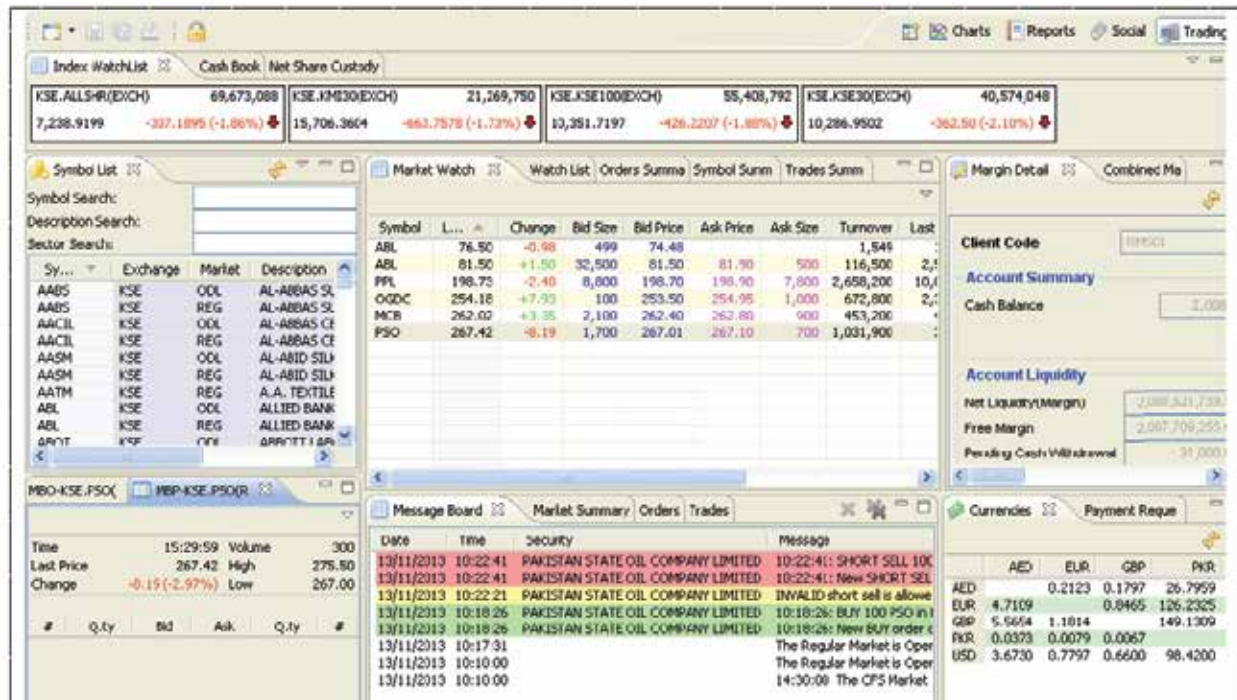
Charts Reports Social Trading

Index WatchList Cash Book Net Share Custody

| KSE.ALLSHR(EXCH) | 69,673,088 |
|---|---|
| 7,238.9199 | -337.1895 (-1.86%) |

| KSE.KMI30(EXCH) | 21,269,750 |
|---|---|
| 15,706.3604 | -663.7578 (-1.73%) |

| KSE.KSE100(EXCH) | 55,408,792 |
|---|---|
| 10,351.7197 | -426.2207 (-1.88%) |

| KSE.KSE30(EXCH) | 40,574,048 |
|---|---|
| 10,286.9502 | -362.50 (-2.10%) |

Symbol List

Symbol Search:
Description Search:
Sector Search:

| Sy... | Exchange | Market | Description |
|---|---|---|---|
| AABS | KSE | ODL | AL-ABBAS SU |
| AABS | KSE | REG | AL-ABBAS SU |
| AACIL | KSE | ODL | AL-ABBAS CE |
| AACIL | KSE | REG | AL-ABBAS CE |
| AASM | KSE | ODL | AL-ABID SILK |
| AASM | KSE | REG | AL-ABID SILK |
| AATM | KSE | REG | A.A. TEXTILE |
| ABL | KSE | ODL | ALLIED BANK |
| ABL | KSE | REG | ALLIED BANK |
| ABOT | KSE | ODL | ABBOTT LAB |

Market Watch Watch List Orders Summa Symbol Summ Trades Summ

| Symbol | L... | Change | Bid Size | Bid Price | Ask Price | Ask Size | Turnover | Last |
|---|---|---|---|---|---|---|---|---|
| ABL | 76.50 | -0.98 | 499 | 74.48 | | | 1,549 | |
| ABL | 81.50 | +1.50 | 32,500 | 81.50 | 81.90 | 500 | 116,500 | 2,5 |
| PPL | 198.73 | -2.40 | 8,800 | 198.70 | 198.90 | 7,800 | 2,658,200 | 10,6 |
| OGDC | 254.18 | +7.93 | 100 | 253.50 | 254.95 | 1,000 | 672,800 | 2,3 |
| MCB | 262.02 | +3.35 | 2,100 | 262.40 | 262.80 | 900 | 453,200 | |
| PSO | 267.42 | -8.19 | 1,700 | 267.01 | 267.10 | 700 | 1,031,900 | |

Margin Detail Combined Ma

Client Code

Account Summary
Cash Balance 2,008

Account Liquidity
Net Liquidity(Margin) 2,088,521,739
Free Margin 2,087,709,255
Pending Cash Withdrawal 31,000

MBO-KSE.PSO( MBP-KSE.PSO(R

| Time | 15:29:59 | Volume | 300 |
|---|---|---|---|
| Last Price | 267.42 | High | 275.50 |
| Change | -8.19 (-2.97%) | Low | 267.00 |

| # | Q.ty | Bid | Ask | Q.ty | # |
|---|---|---|---|---|---|

Message Board Market Summary Orders Trades

| Date | Time | Security | Message |
|---|---|---|---|
| 13/11/2013 | 10:22:41 | PAKISTAN STATE OIL COMPANY LIMITED | 10:22:41: SHORT SELL 100 |
| 13/11/2013 | 10:22:41 | PAKISTAN STATE OIL COMPANY LIMITED | 10:22:41: New SHORT SEL |
| 13/11/2013 | 10:22:21 | PAKISTAN STATE OIL COMPANY LIMITED | INVALID short sell is allowe |
| 13/11/2013 | 10:18:26 | PAKISTAN STATE OIL COMPANY LIMITED | 10:18:26: BUY 100 PSO in |
| 13/11/2013 | 10:18:26 | PAKISTAN STATE OIL COMPANY LIMITED | 10:18:26: New BUY order |
| 13/11/2013 | 10:17:31 | | The Regular Market is Oper |
| 13/11/2013 | 10:10:00 | | The Regular Market is Oper |
| 13/11/2013 | 10:10:00 | | 14:30:00 The CFS Market |

Currencies Payment Reque

| | AED | EUR | GBP | PKR |
|---|---|---|---|---|
| AED | | 0.2123 | 0.1797 | 26.7959 |
| EUR | 4.7109 | | 0.8465 | 126.2325 |
| GBP | 5.5654 | 1.1814 | | 149.1309 |
| PKR | 0.0373 | 0.0079 | 0.0067 | |
| USD | 3.6730 | 0.7797 | 0.6600 | 98.4200 |